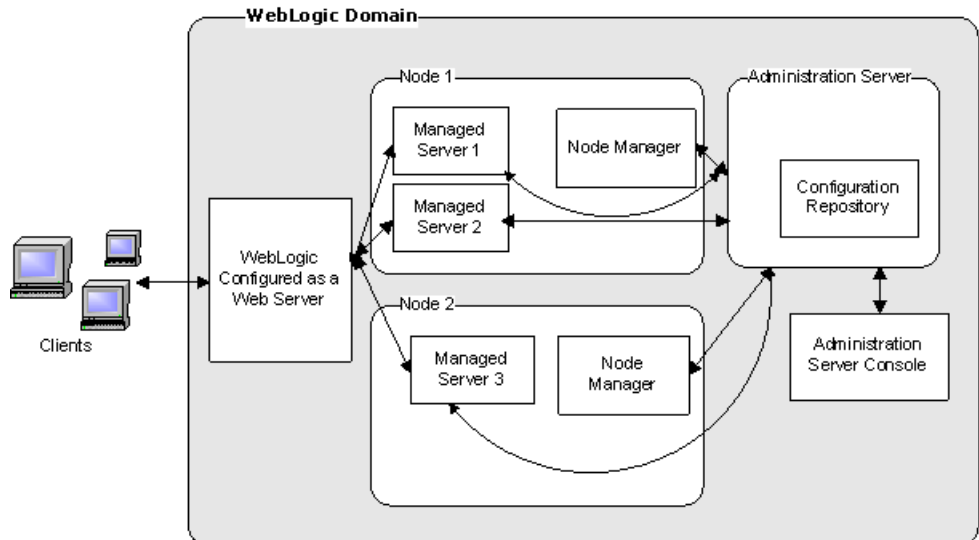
WebLogic Domain

Node 1

Managed Server 1

Node Manager

Managed Server 2

Administration Server

Configuration Repository

WebLogic Configured as a Web Server

Clients

Node 2

Managed Server 3

Node Manager

Administration Server Console